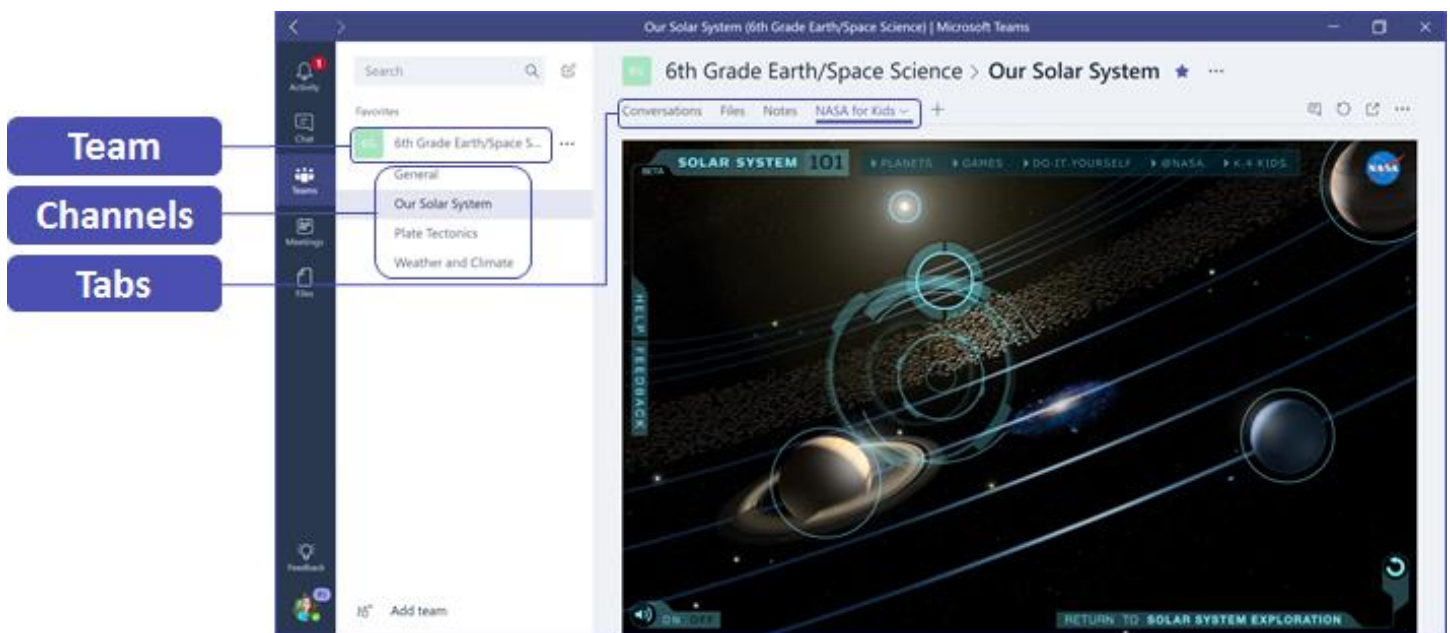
Our Solar System (6th Grade Earth/Space Science) | Microsoft Teams

Team
Channels
Tabs

Activity
Chat
Teams
Meetings
Files
Feedback

Search

Favorites
6th Grade Earth/Space S...
General
Our Solar System
Plate Tectonics
Weather and Climate

Add team

6th Grade Earth/Space Science > Our Solar System

Conversations Files Notes NASA for Kids +

SOLAR SYSTEM 101
BETA
PLANETS GAMES DO-IT-YOURSELF @NASA K-4 KIDS
NASA
HELP FEEDBACK
ON OFF
RETURN TO SOLAR SYSTEM EXPLORATION